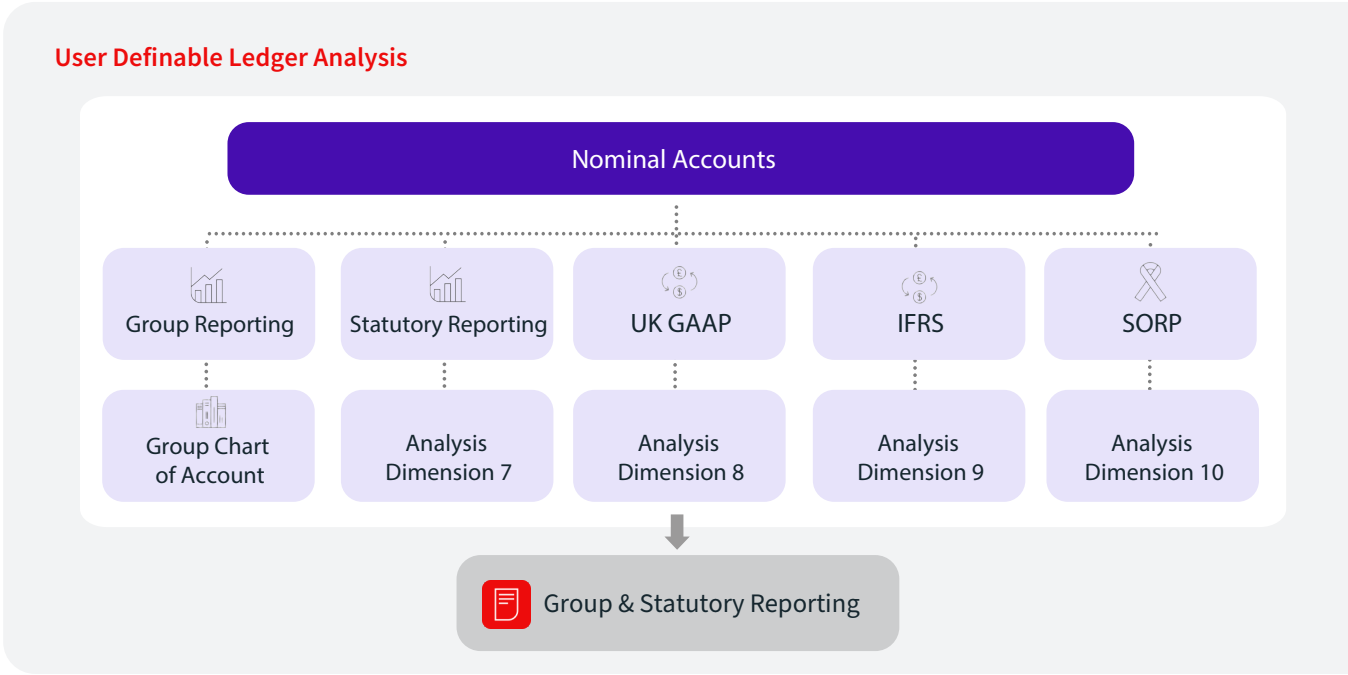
User Definable Ledger Analysis

Nominal Accounts

Group Reporting

Statutory Reporting

UK GAAP

IFRS

SORP

Group Chart of Account

Analysis Dimension 7

Analysis Dimension 8

Analysis Dimension 9

Analysis Dimension 10

Group & Statutory Reporting